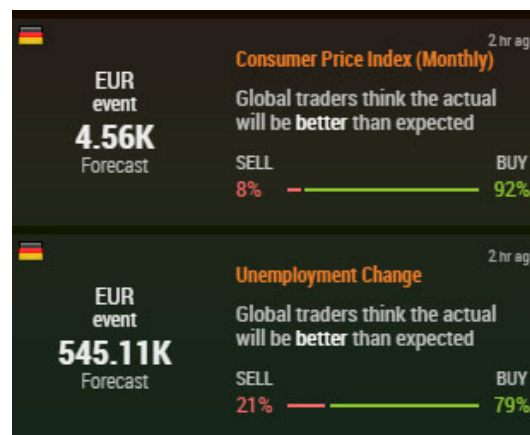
2 hr ag

EUR
event
4.56K
Forecast

Consumer Price Index (Monthly)

Global traders think the actual will be better than expected

SELL
8%

BUY
92%

2 hr ag

EUR
event
545.11K
Forecast

Unemployment Change

Global traders think the actual will be better than expected

SELL
21%

BUY
79%